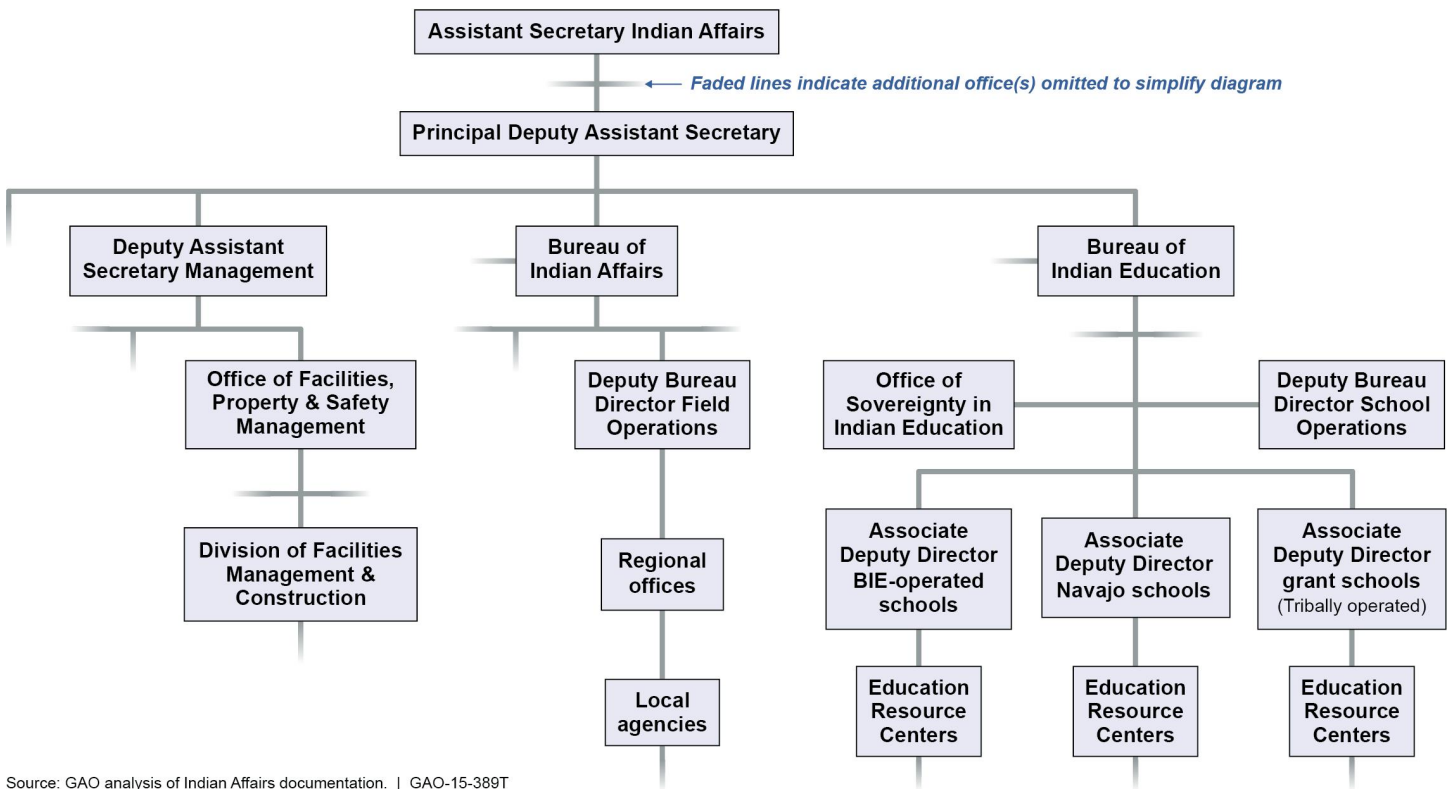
Assistant Secretary Indian Affairs

Faded lines indicate additional office(s) omitted to simplify diagram

Principal Deputy Assistant Secretary

Deputy Assistant Secretary Management

Bureau of Indian Affairs

Bureau of Indian Education

Office of Facilities, Property & Safety Management

Deputy Bureau Director Field Operations

Office of Sovereignty in Indian Education

Deputy Bureau Director School Operations

Division of Facilities Management & Construction

Regional offices

Local agencies

Associate Deputy Director BIE-operated schools

Associate Deputy Director Navajo schools

Associate Deputy Director grant schools (Tribally operated)

Education Resource Centers

Education Resource Centers

Education Resource Centers

Source: GAO analysis of Indian Affairs documentation. | GAO-15-389T